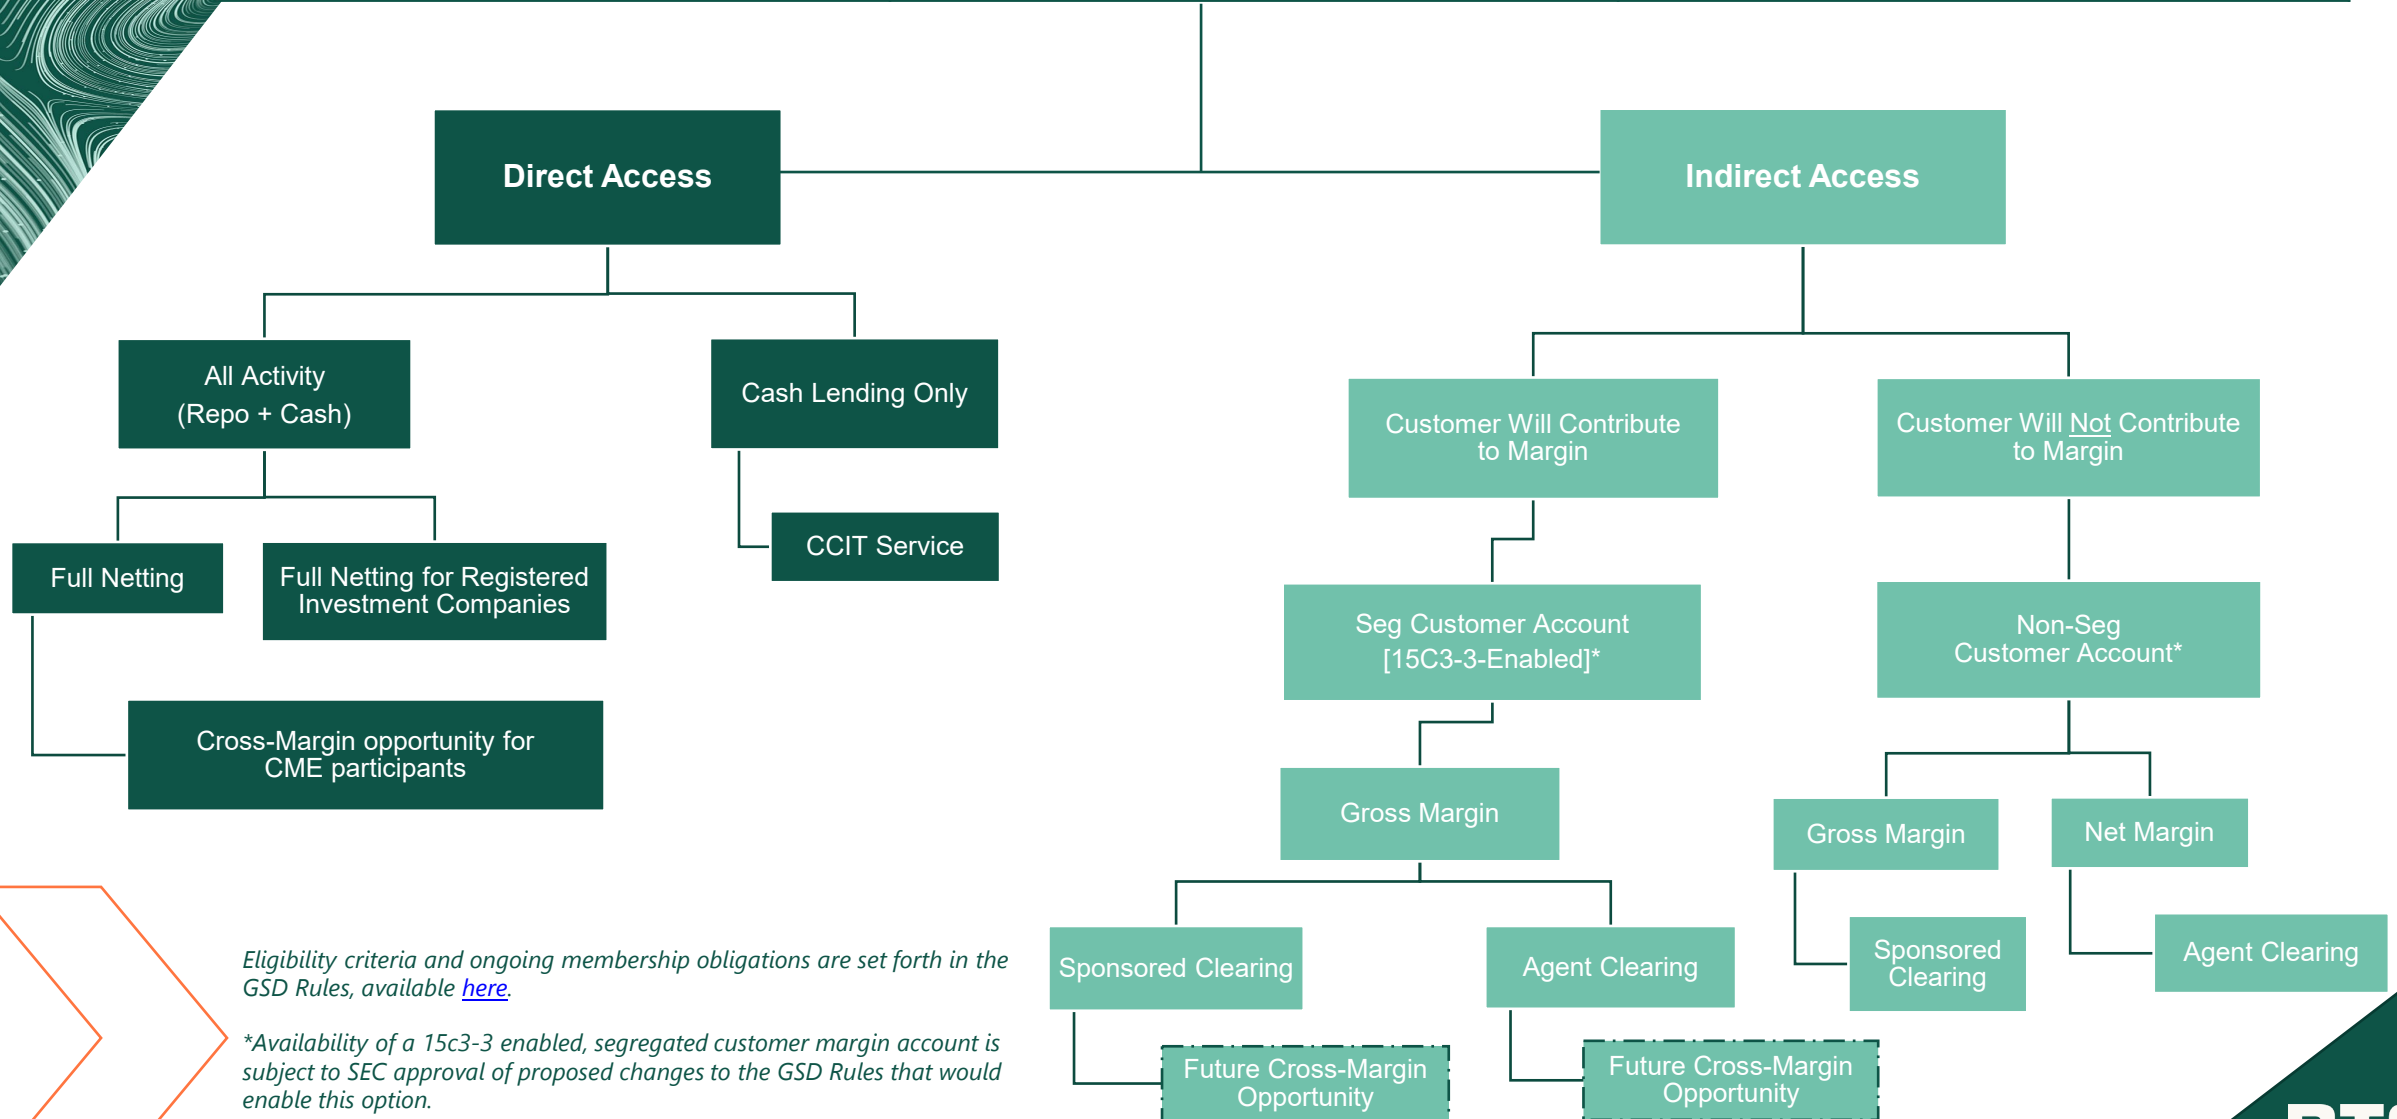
Direct Access

Indirect Access

All Activity (Repo + Cash)

Cash Lending Only

Full Netting

Full Netting for Registered Investment Companies

CCIT Service

Cross-Margin opportunity for CME participants

Customer Will Contribute to Margin

Customer Will Not Contribute to Margin

Seg Customer Account [15C3-3-Enabled]*

Non-Seg Customer Account*

Gross Margin

Gross Margin

Net Margin

Sponsored Clearing

Agent Clearing

Sponsored Clearing

Agent Clearing

Future Cross-Margin Opportunity

Future Cross-Margin Opportunity

Eligibility criteria and ongoing membership obligations are set forth in the GSD Rules, available here.

*Availability of a 15c3-3 enabled, segregated customer margin account is subject to SEC approval of proposed changes to the GSD Rules that would enable this option.